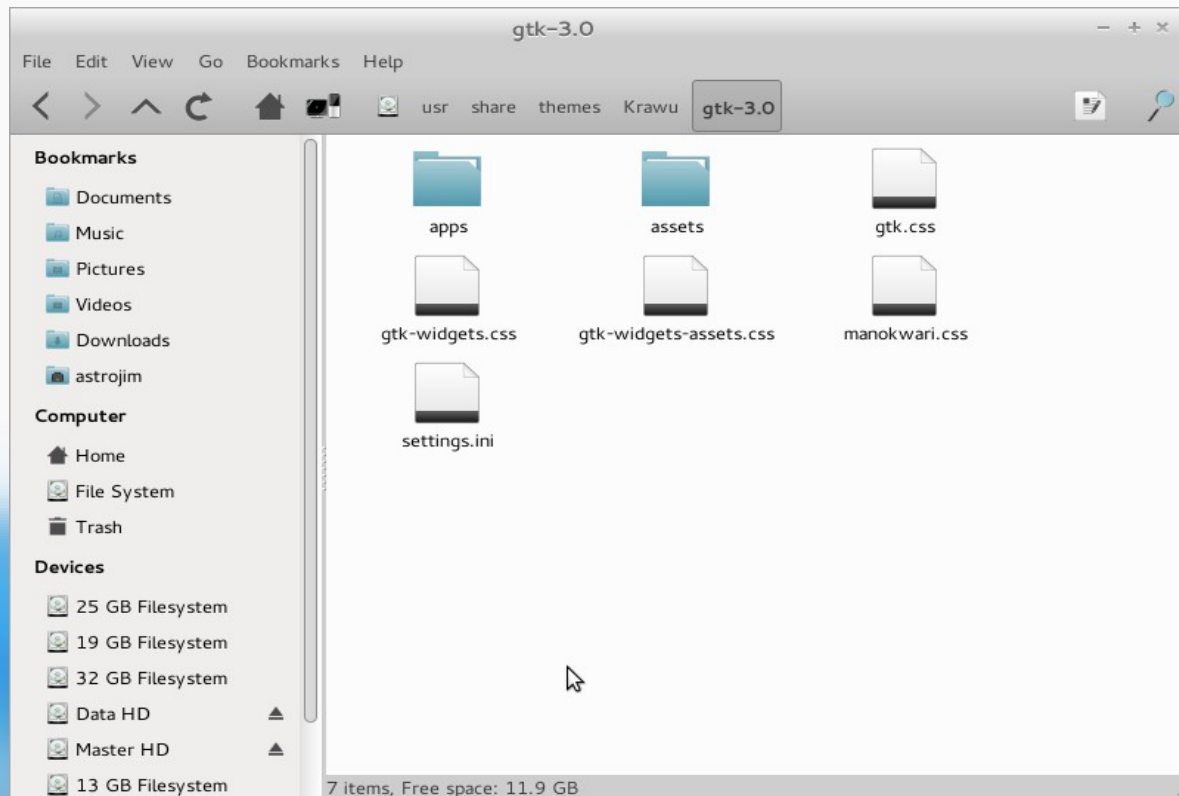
gtk-3.0

File Edit View Go Bookmarks Help

usr share themes Krawu gtk-3.0

Bookmarks
Documents
Music
Pictures
Videos
Downloads
astrojim
Computer
Home
File System
Trash
Devices
25 GB Filesystem
19 GB Filesystem
32 GB Filesystem
Data HD
Master HD
13 GB Filesystem

apps
assets
gtk.css
gtk-widgets.css
gtk-widgets-assets.css
manokwari.css
settings.ini

7 items, Free space: 11.9 GB